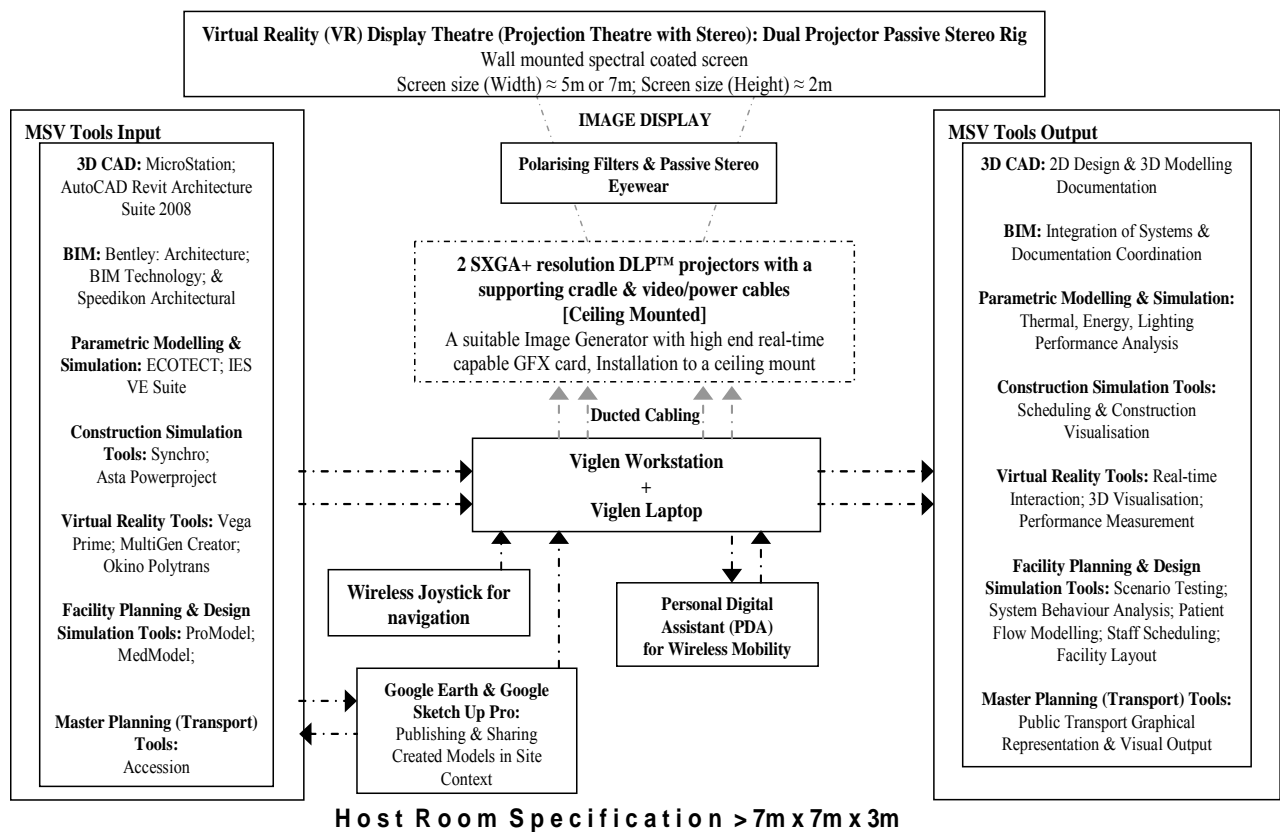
**Virtual Reality (VR) Display Theatre (Projection Theatre with Stereo): Dual Projector Passive Stereo Rig**
Wall mounted spectral coated screen
Screen size (Width) ≈ 5m or 7m; Screen size (Height) ≈ 2m

IMAGE DISPLAY

Polarising Filters & Passive Stereo Eyewear

2 SXGA+ resolution DLP™ projectors with a supporting cradle & video/power cables [Ceiling Mounted]
A suitable Image Generator with high end real-time capable GFX card, Installation to a ceiling mount

Ducted Cabling

Viglen Workstation
+
Viglen Laptop

Wireless Joystick for navigation

Personal Digital Assistant (PDA) for Wireless Mobility

Google Earth & Google Sketch Up Pro: Publishing & Sharing Created Models in Site Context

MSV Tools Input

3D CAD: MicroStation; AutoCAD Revit Architecture Suite 2008

BIM: Bentley: Architecture; BIM Technology; & Speedikon Architectural

Parametric Modelling & Simulation: ECOTECT; IES VE Suite

Construction Simulation Tools: Synchro; Asta Powerproject

Virtual Reality Tools: Vega Prime; MultiGen Creator; Okino Polytrans

Facility Planning & Design Simulation Tools: ProModel; MedModel;

Master Planning (Transport) Tools: Accession

MSV Tools Output

3D CAD: 2D Design & 3D Modelling Documentation

BIM: Integration of Systems & Documentation Coordination

Parametric Modelling & Simulation: Thermal, Energy, Lighting Performance Analysis

Construction Simulation Tools: Scheduling & Construction Visualisation

Virtual Reality Tools: Real-time Interaction; 3D Visualisation; Performance Measurement

Facility Planning & Design Simulation Tools: Scenario Testing; System Behaviour Analysis; Patient Flow Modelling; Staff Scheduling; Facility Layout

Master Planning (Transport) Tools: Public Transport Graphical Representation & Visual Output

Host Room Specification > 7m x 7m x 3m